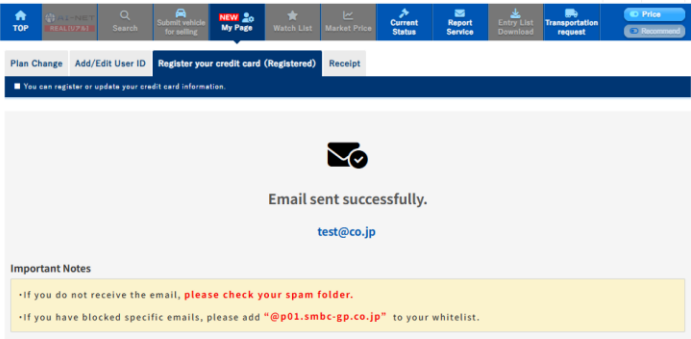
TOP

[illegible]

Search

Submit vehicle for selling

NEW My Page

Watch List

Market Price

Current Status

Report Service

Entry List Download

Transportation request

Price

Recommend

Plan Change | Add/Edit User ID | Register your credit card (Registered) | Receipt

You can register or update your credit card information.

Email sent successfully.

test@co.jp

Important Notes

・If you do not receive the email, please check your spam folder.

・If you have blocked specific emails, please add "@p01.smbc-gp.co.jp" to your whitelist.